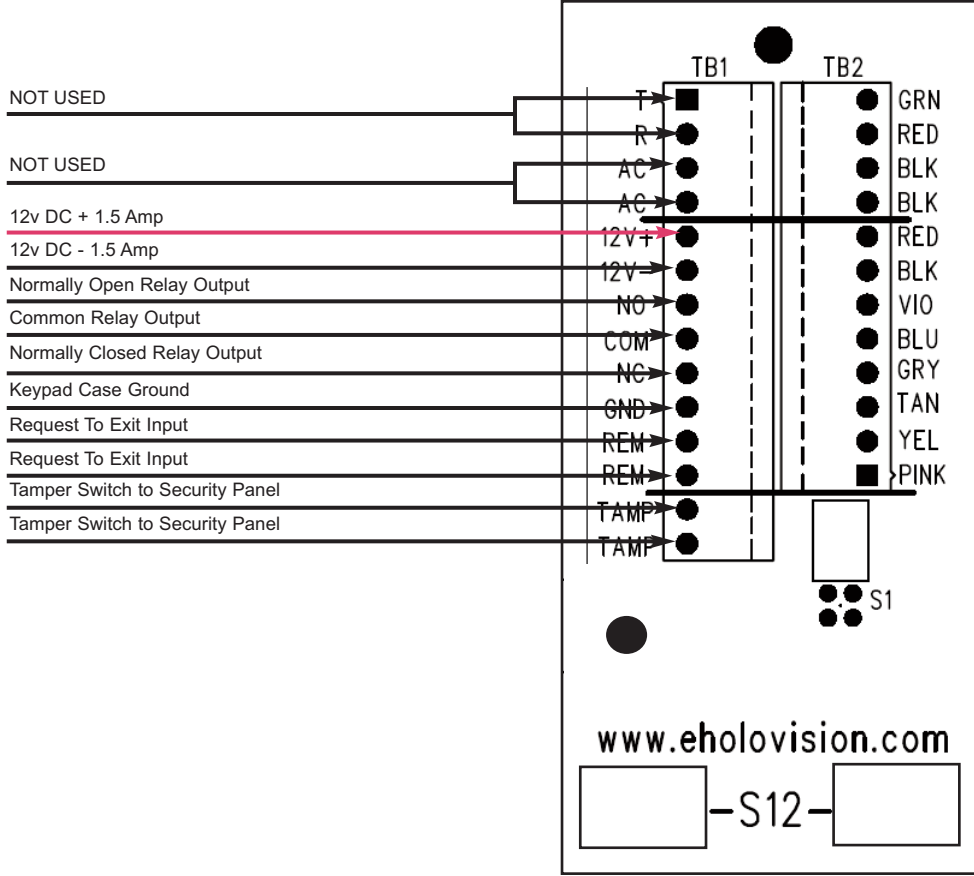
TB1

TB2

NOT USED

T

R

NOT USED

AC

AC

12v DC + 1.5 Amp

12V+

12v DC - 1.5 Amp

12V-

Normally Open Relay Output

NO

Common Relay Output

COM

Normally Closed Relay Output

NC

Keypad Case Ground

GND

Request To Exit Input

REM

Request To Exit Input

REM

Tamper Switch to Security Panel

TAMP

Tamper Switch to Security Panel

TAMP

GRN

RED

BLK

BLK

RED

BLK

VIO

BLU

GRY

TAN

YEL

PINK

S1

www.eholovision.com

-S12-